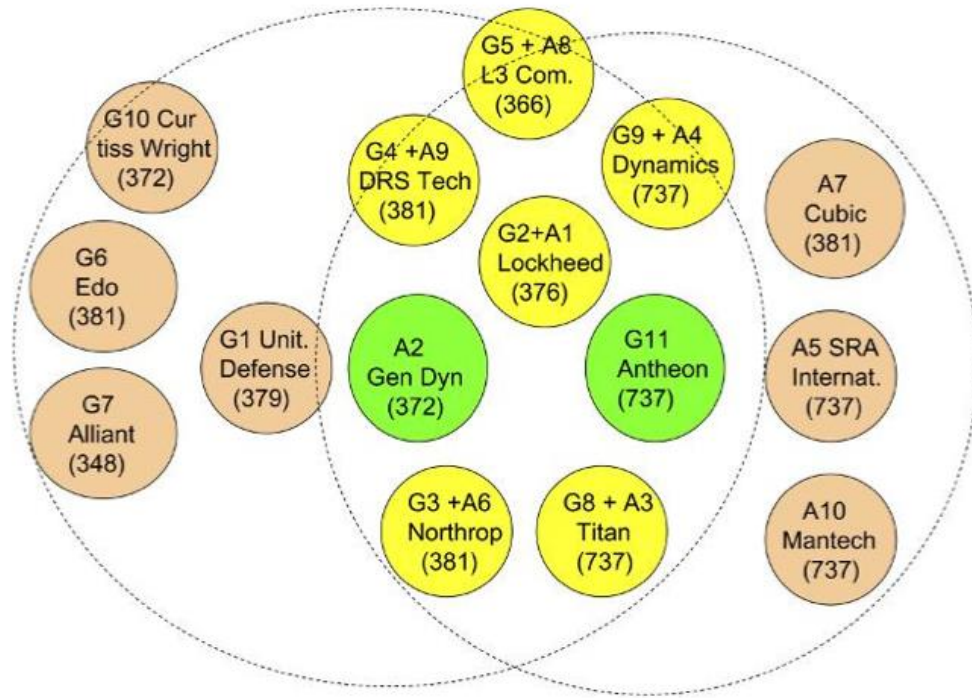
G5 + A8 L3 Com. (366)

G10 Cur tiss Wright (372)

G4 +A9 DRS Tech (381)

G9 + A4 Dynamics (737)

A7 Cubic (381)

G2+A1 Lockheed (376)

G6 Edo (381)

G1 Unit. Defense (379)

A2 Gen Dyn (372)

G11 Antheon (737)

A5 SRA Internat. (737)

G7 Alliant (348)

G3 +A6 Northrop (381)

G8 + A3 Titan (737)

A10 Mantech (737)